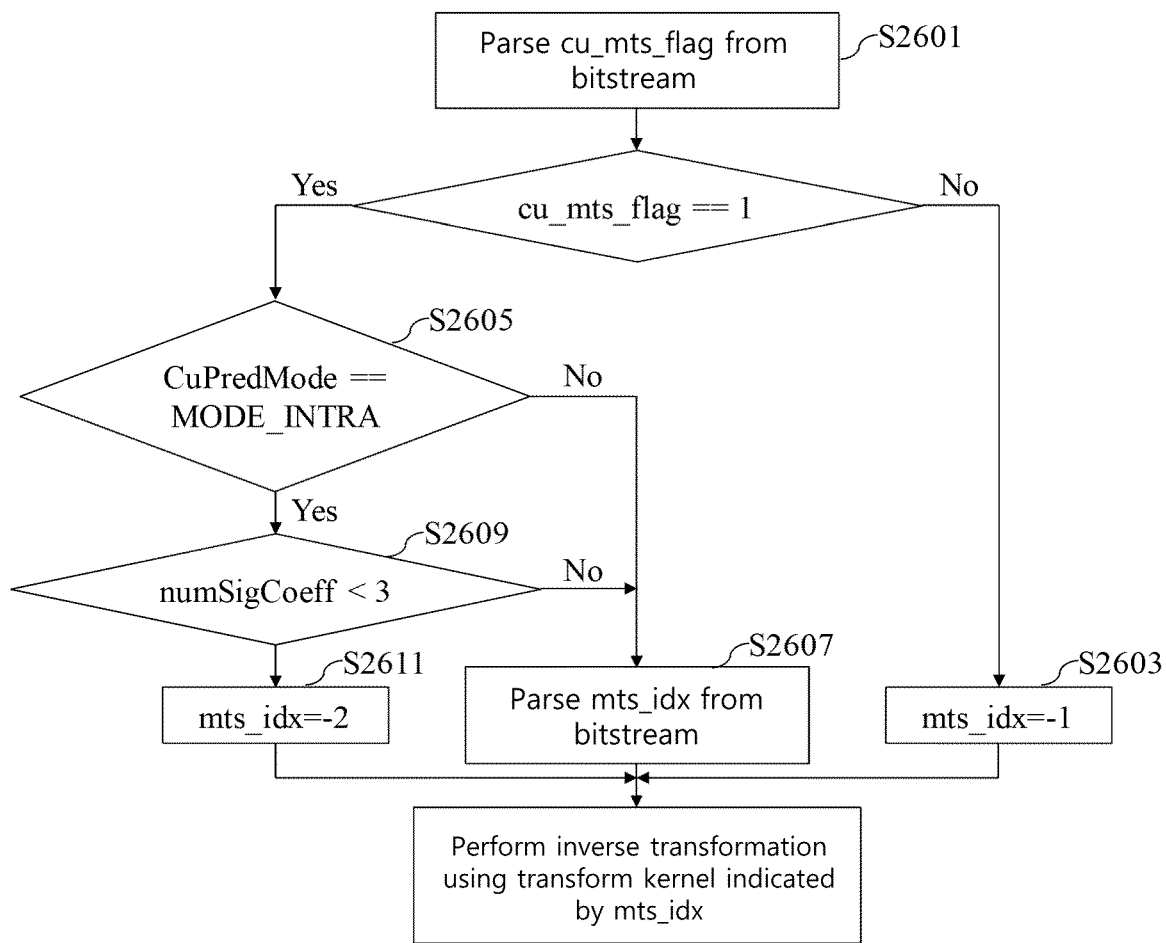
Parse cu_mts_flag from bitstream

S2601

Yes

cu_mts_flag == 1

No

S2605

CuPredMode == MODE_INTRA

No

Yes

S2609

numSigCoeff < 3

No

S2611

mts_idx=-2

S2607

Parse mts_idx from bitstream

S2603

mts_idx=-1

Perform inverse transformation using transform kernel indicated by mts_idx